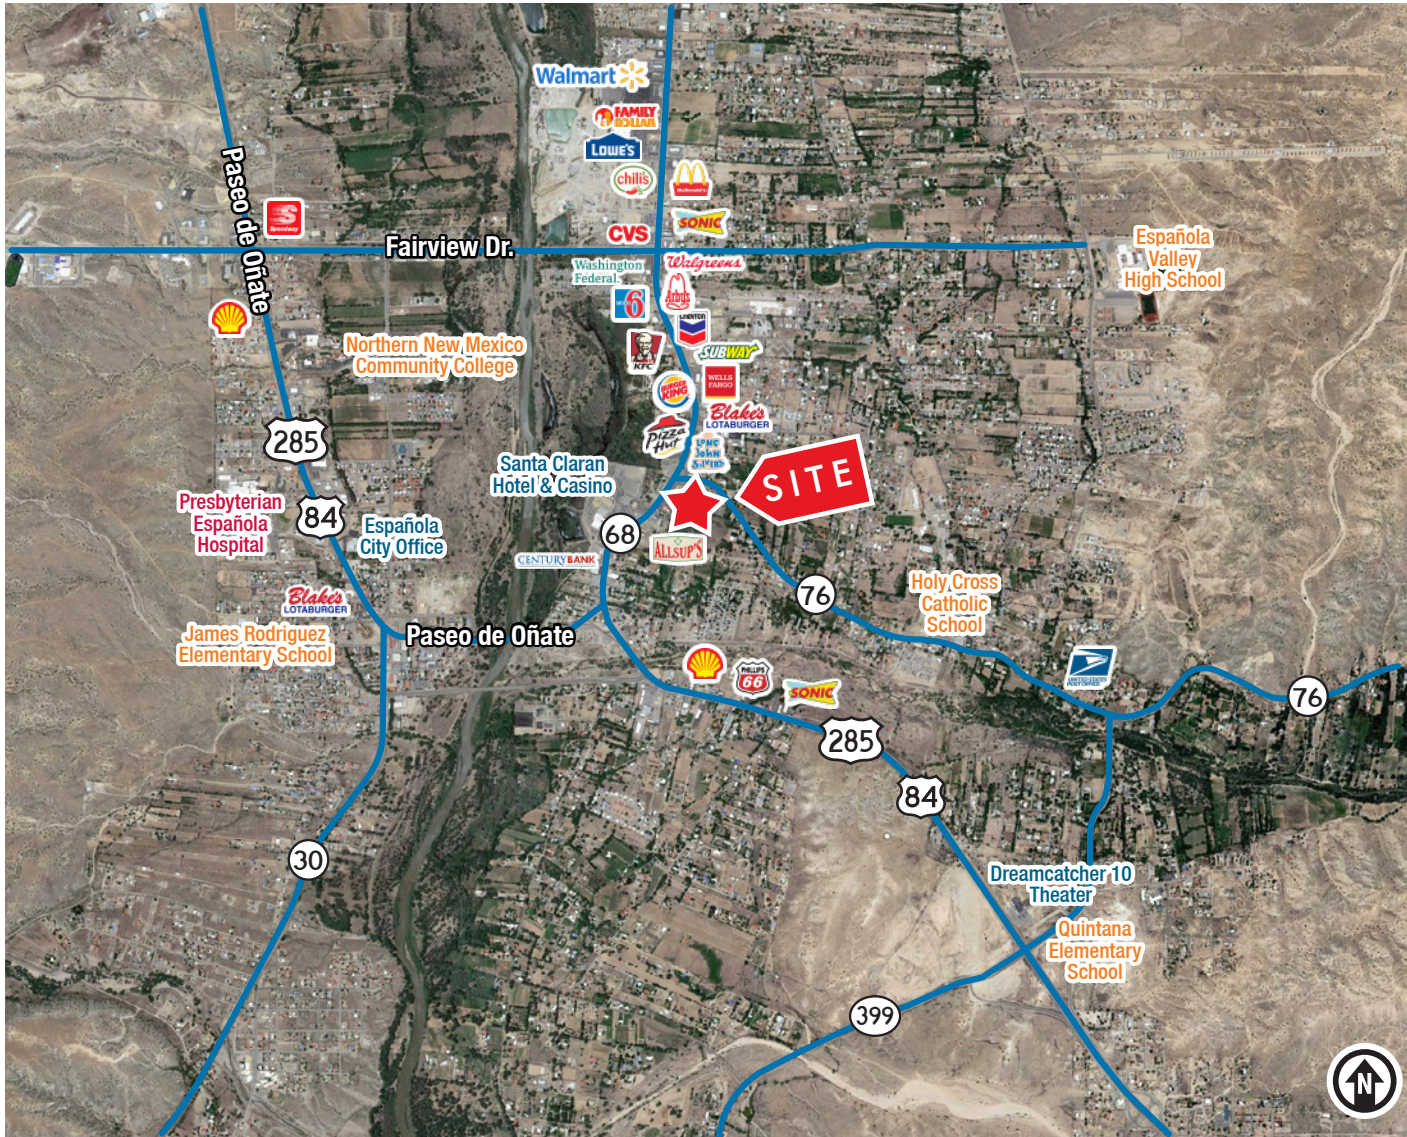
Walmart
FAMILY DOLLAR
LOWE'S
chili's
McDonald's
SONIC
Speedway
Paseo de Oñate
Fairview Dr.
CVS
Washington Federal
Walgreens
Española Valley High School
6
Arby's
CHEVRON
Northern New Mexico Community College
KFC
SUBWAY
BURGER KING
WELLS FARGO
Blake's LOTABURGER
Pizza Hut
Papa John's
285
Santa Claran Hotel & Casino
SITE
Presbyterian Española Hospital
84
Española City Office
68
CENTURY BANK
ALLSUP'S
76
Holy Cross Catholic School
Blake's LOTABURGER
James Rodriguez Elementary School
Paseo de Oñate
PHILLIPS 66
SONIC
UNITED STATES POSTAL SERVICE
76
285
84
30
Dreamcatcher 10 Theater
Quintana Elementary School
399
N